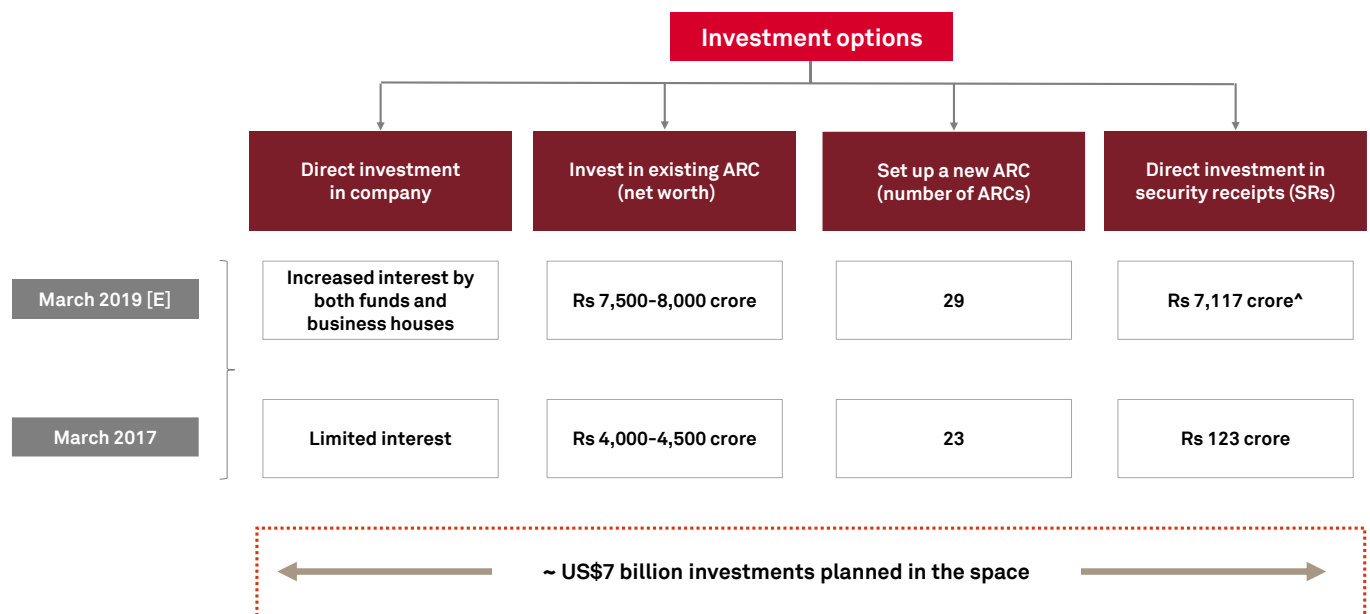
Investment options

| | Direct investment in company | Invest in existing ARC (net worth) | Set up a new ARC (number of ARCs) | Direct investment in security receipts (SRs) |
|---|---|---|---|---|
| March 2019 [E] | Increased interest by both funds and business houses | Rs 7,500-8,000 crore | 29 | Rs 7,117 crore^ |
| March 2017 | Limited interest | Rs 4,000-4,500 crore | 23 | Rs 123 crore |

~ US$7 billion investments planned in the space